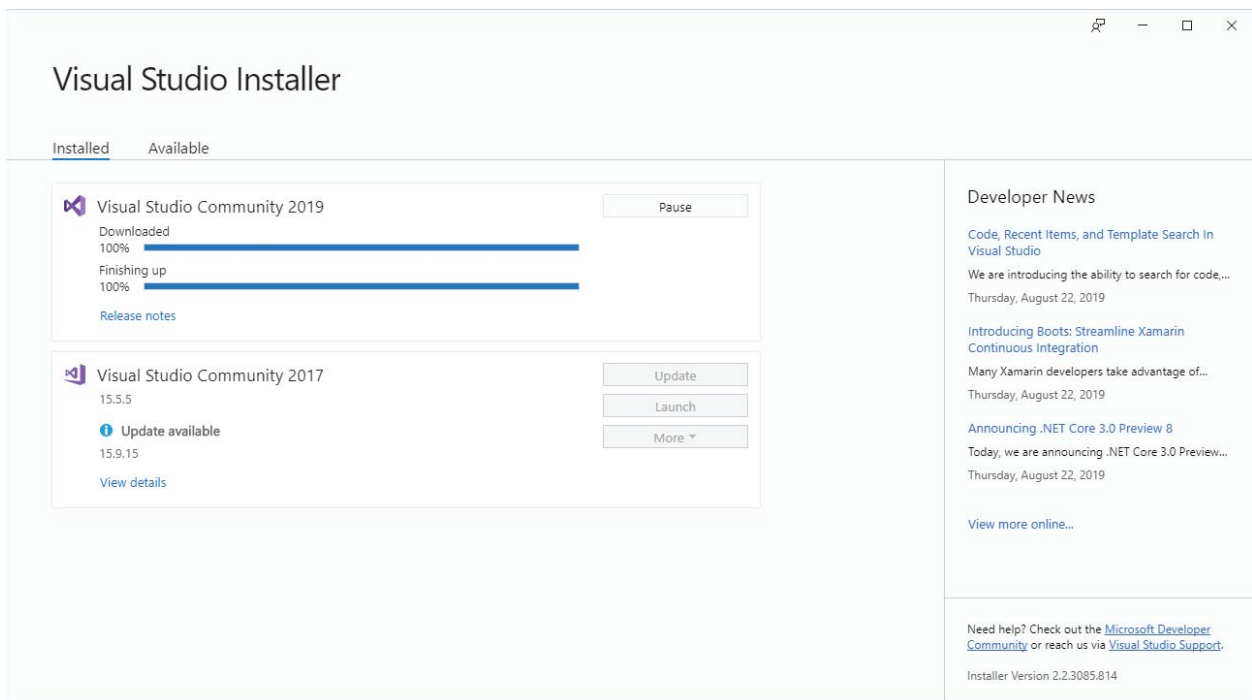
Visual Studio Installer

Installed Available

Visual Studio Community 2019

Pause

Downloaded
100%

Finishing up
100%

Release notes

Visual Studio Community 2017

15.5.5

Update

Launch

Update available
15.9.15

More ▾

View details

Developer News

Code, Recent Items, and Template Search In Visual Studio

We are introducing the ability to search for code,...

Thursday, August 22, 2019

Introducing Boots: Streamline Xamarin Continuous Integration

Many Xamarin developers take advantage of...

Thursday, August 22, 2019

Announcing .NET Core 3.0 Preview 8

Today, we are announcing .NET Core 3.0 Preview...

Thursday, August 22, 2019

View more online...

Need help? Check out the Microsoft Developer Community or reach us via Visual Studio Support.

Installer Version 2.2.3085.814